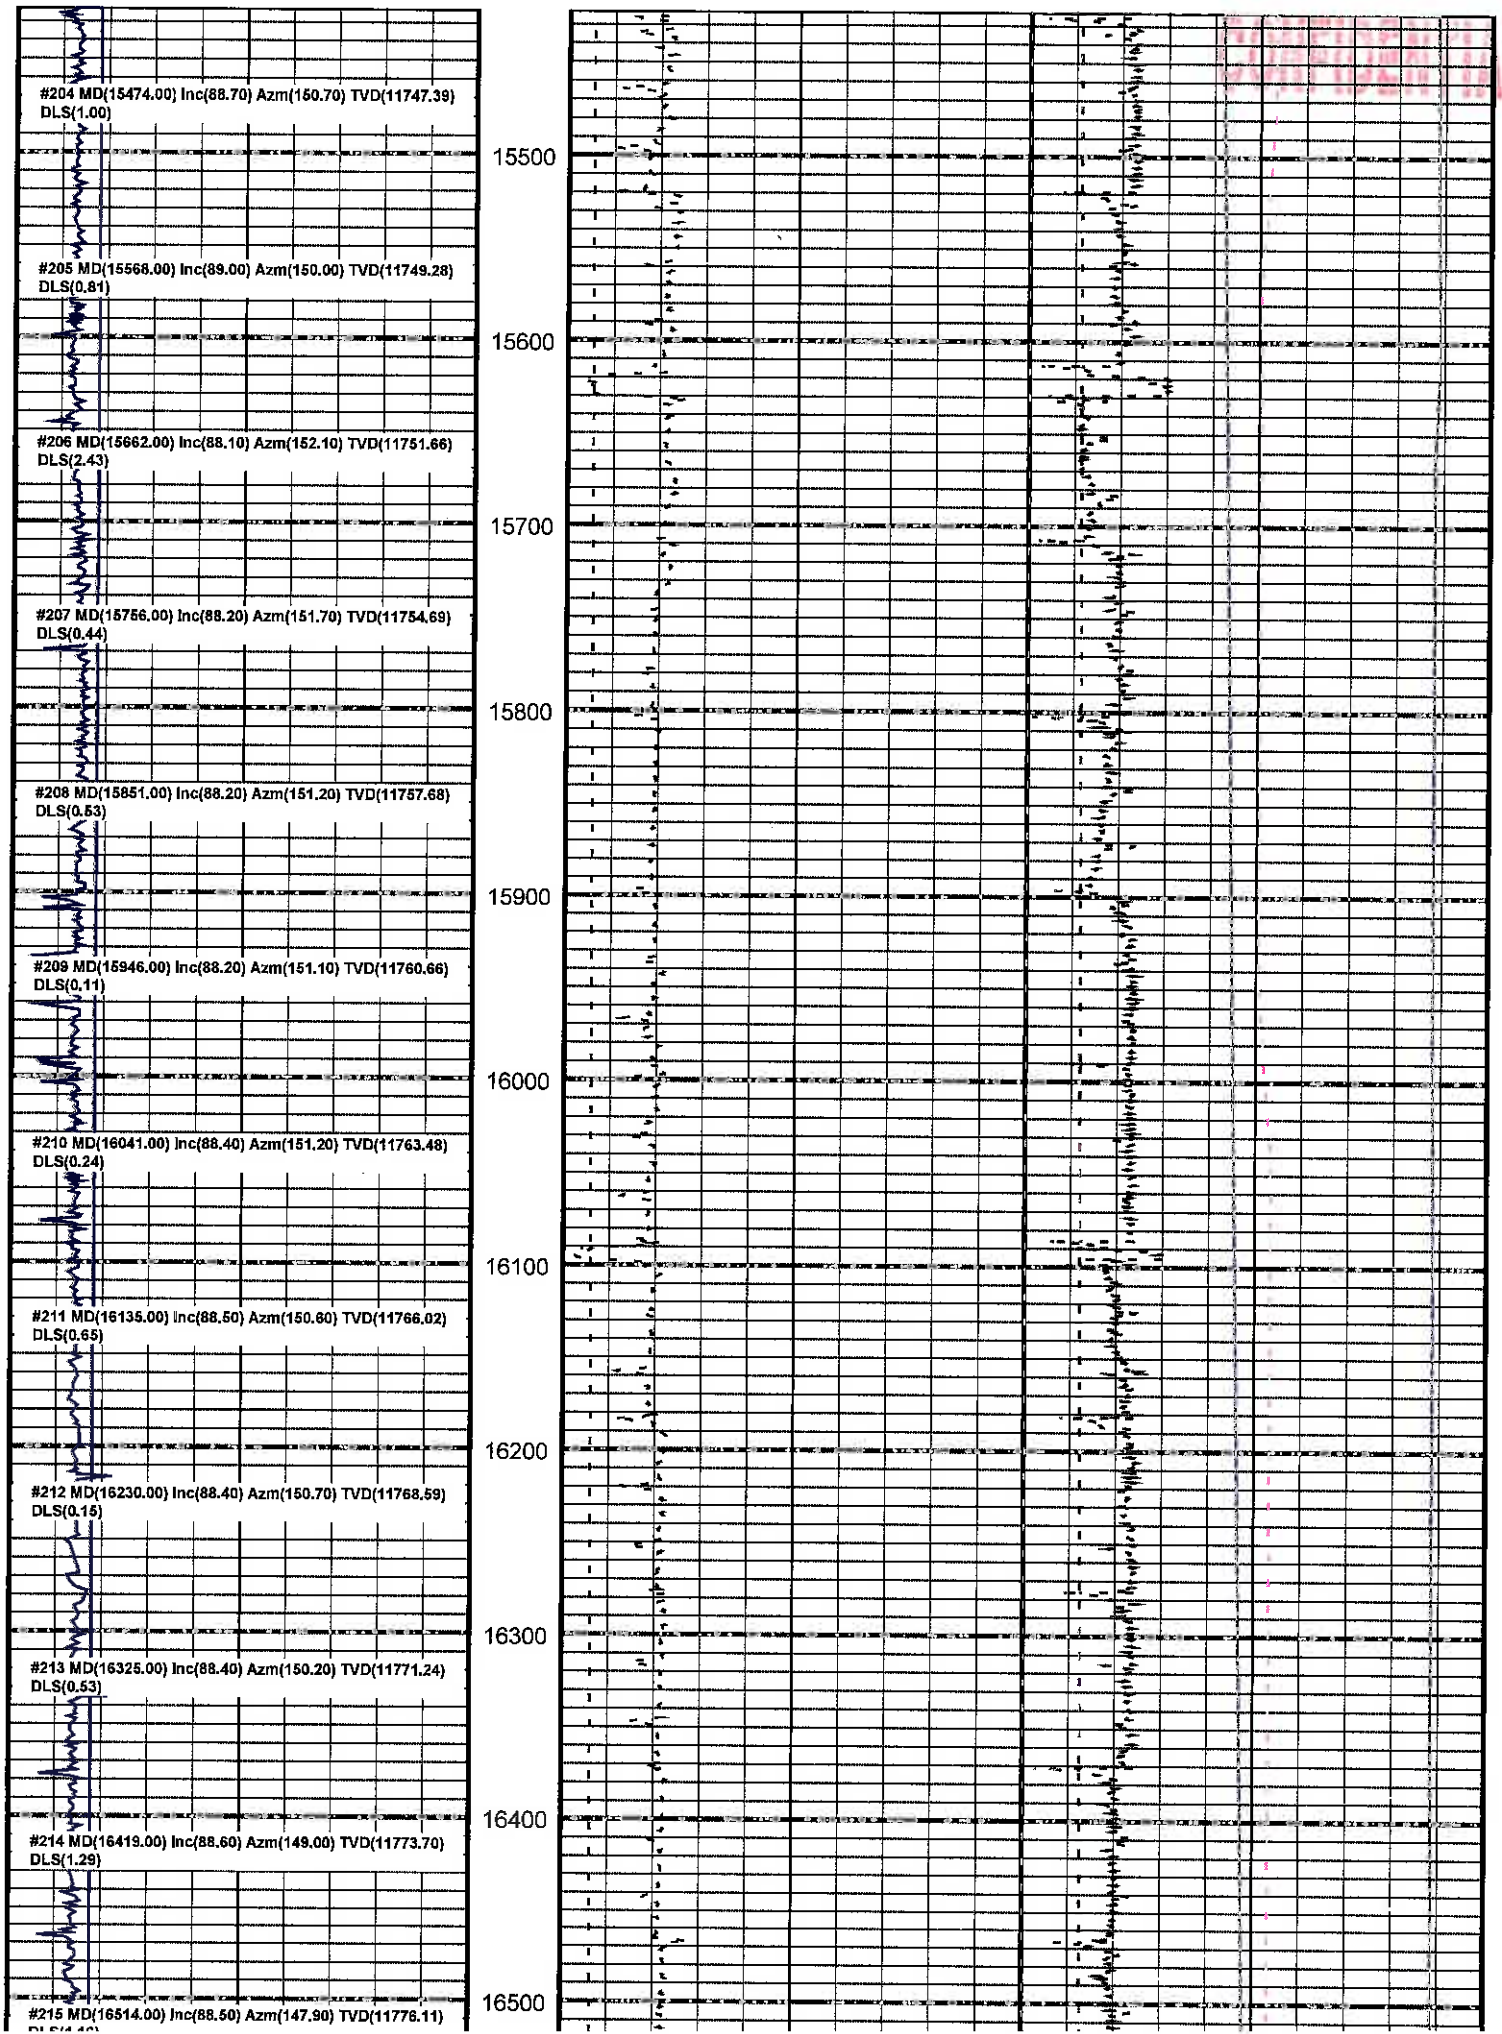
#204 MD(15474.00) Inc(88.70) Azm(150.70) TVD(11747.39) DLS(1.00)

15500

#205 MD(15568.00) Inc(89.00) Azm(150.00) TVD(11749.28) DLS(0.81)

15600

#206 MD(15662.00) Inc(88.10) Azm(152.10) TVD(11751.66) DLS(2.43)

15700

#207 MD(15756.00) Inc(88.20) Azm(151.70) TVD(11754.69) DLS(0.44)

15800

#208 MD(15851.00) Inc(88.20) Azm(151.20) TVD(11757.68) DLS(0.53)

15900

#209 MD(15946.00) Inc(88.20) Azm(151.10) TVD(11760.66) DLS(0.11)

16000

#210 MD(16041.00) Inc(88.40) Azm(151.20) TVD(11763.48) DLS(0.24)

16100

#211 MD(16135.00) Inc(88.50) Azm(150.60) TVD(11766.02) DLS(0.65)

16200

#212 MD(16230.00) Inc(88.40) Azm(150.70) TVD(11768.59) DLS(0.15)

16300

#213 MD(16325.00) Inc(88.40) Azm(150.20) TVD(11771.24) DLS(0.53)

16400

#214 MD(16419.00) Inc(88.60) Azm(149.00) TVD(11773.70) DLS(1.29)

16500

#215 MD(16514.00) Inc(88.50) Azm(147.90) TVD(11776.11) DLS([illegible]

CONFIDENTIAL